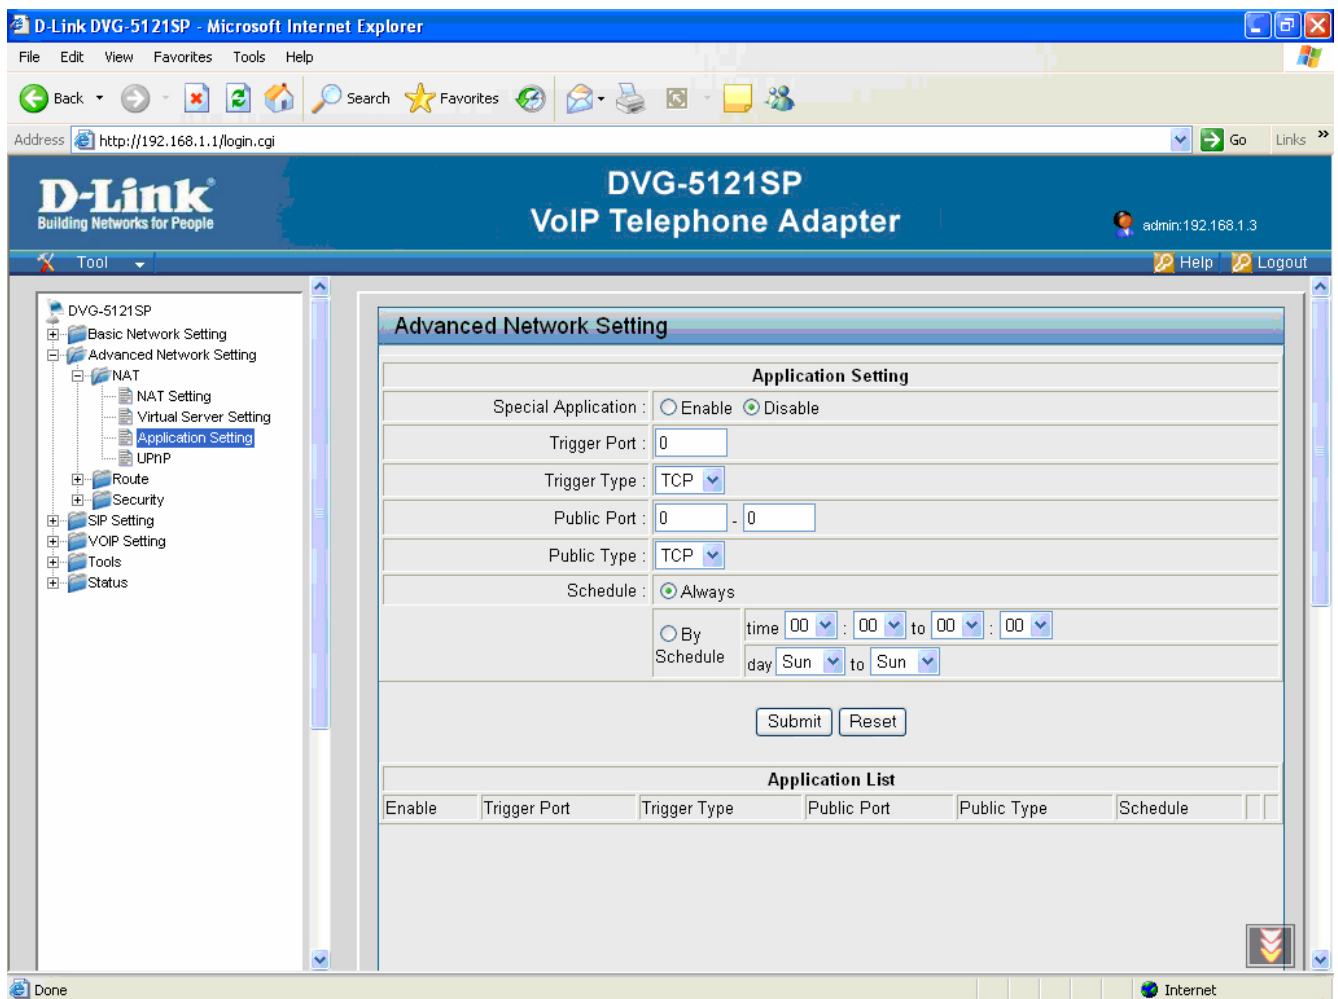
D-Link DVG-5121SP - Microsoft Internet Explorer

File Edit View Favorites Tools Help

Back Search Favorites

Address http://192.168.1.1/login.cgi Go Links

D-Link
Building Networks for People

DVG-5121SP
VoIP Telephone Adapter

admin:192.168.1.3

Tool Help Logout

DVG-5121SP
Basic Network Setting
Advanced Network Setting
NAT
NAT Setting
Virtual Server Setting
Application Setting
UPnP
Route
Security
SIP Setting
VOIP Setting
Tools
Status

Advanced Network Setting

| Application Setting | |
|---|---|
| Special Application : | Enable Disable |
| Trigger Port : | 0 |
| Trigger Type : | TCP |
| Public Port : | 0 - 0 |
| Public Type : | TCP |
| Schedule : | Always |
| | By Schedule time 00 : 00 to 00 : 00 day Sun to Sun |

Submit Reset

Application List

| Enable | Trigger Port | Trigger Type | Public Port | Public Type | Schedule |
|---|---|---|---|---|---|

Done Internet